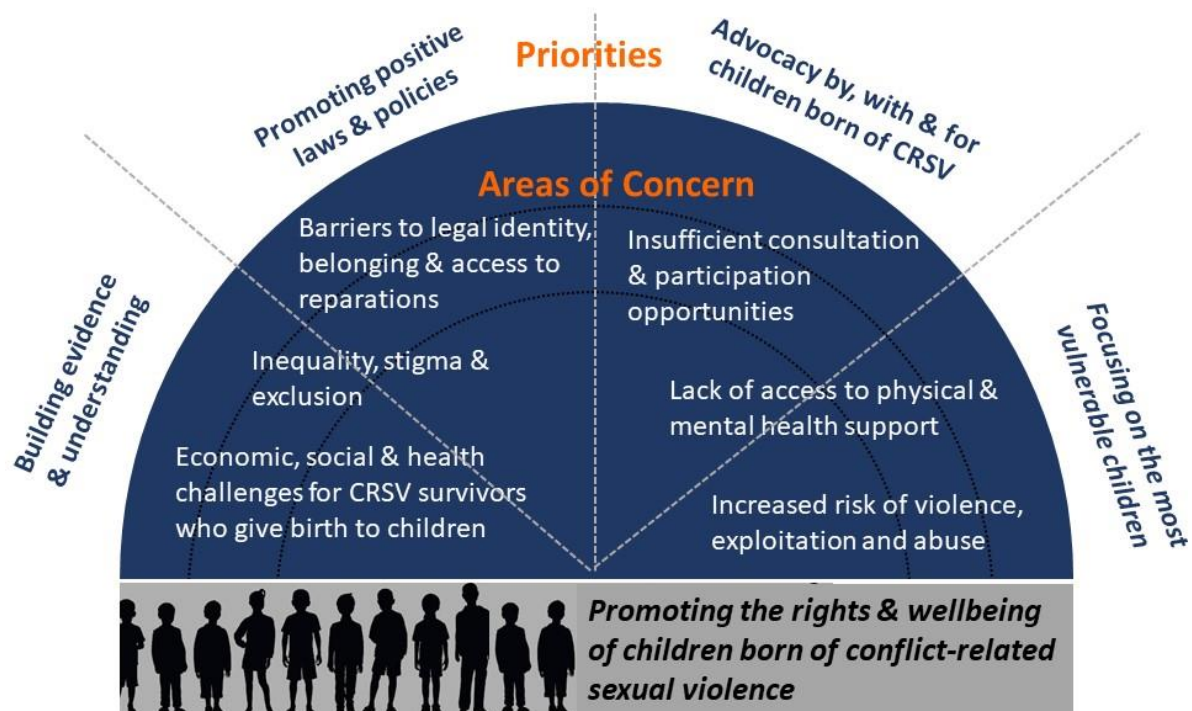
Priorities

Promoting positive laws & policies

Advocacy by, with & for children born of CRSV

Building evidence & understanding

Focusing on the most vulnerable children

Areas of Concern

Barriers to legal identity, belonging & access to reparations

Insufficient consultation & participation opportunities

Inequality, stigma & exclusion

Lack of access to physical & mental health support

Economic, social & health challenges for CRSV survivors who give birth to children

Increased risk of violence, exploitation and abuse

Promoting the rights & wellbeing of children born of conflict-related sexual violence